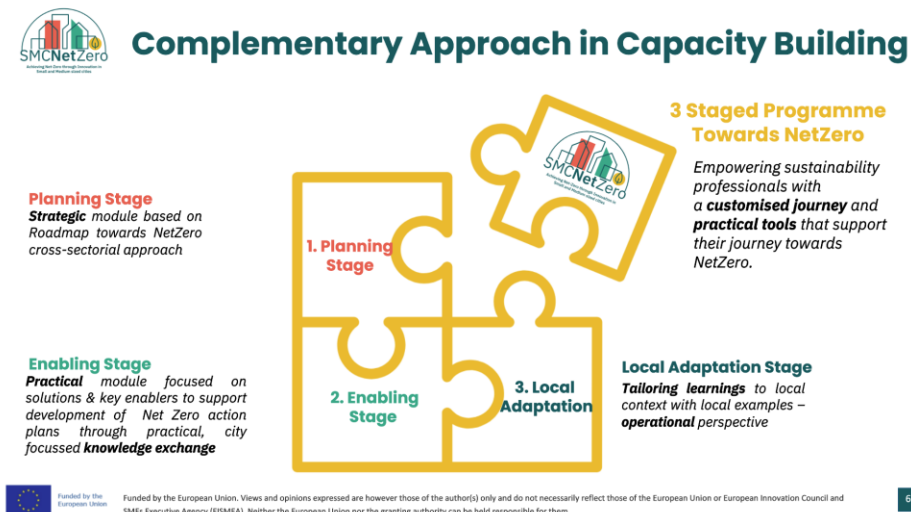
SMCNetZero

Achieving Net Zero through Innovation in Small and Medium-sized cities

Complementary Approach in Capacity Building

3 Staged Programme Towards NetZero

Empowering sustainability professionals with a customised journey and practical tools that support their journey towards NetZero.

Planning Stage

Strategic module based on Roadmap towards NetZero cross-sectorial approach

1. Planning Stage

SMCNetZero

Enabling Stage

Practical module focused on solutions & key enablers to support development of Net Zero action plans through practical, city focussed knowledge exchange

2. Enabling Stage

3. Local Adaptation

Local Adaptation Stage

Tailoring learnings to local context with local examples – operational perspective

Funded by the European Union

Funded by the European Union. Views and opinions expressed are however those of the author(s) only and do not necessarily reflect those of the European Union or European Innovation Council and SMEs Executive Agency (EISMEA). Neither the European Union nor the granting authority can be held responsible for them.

6